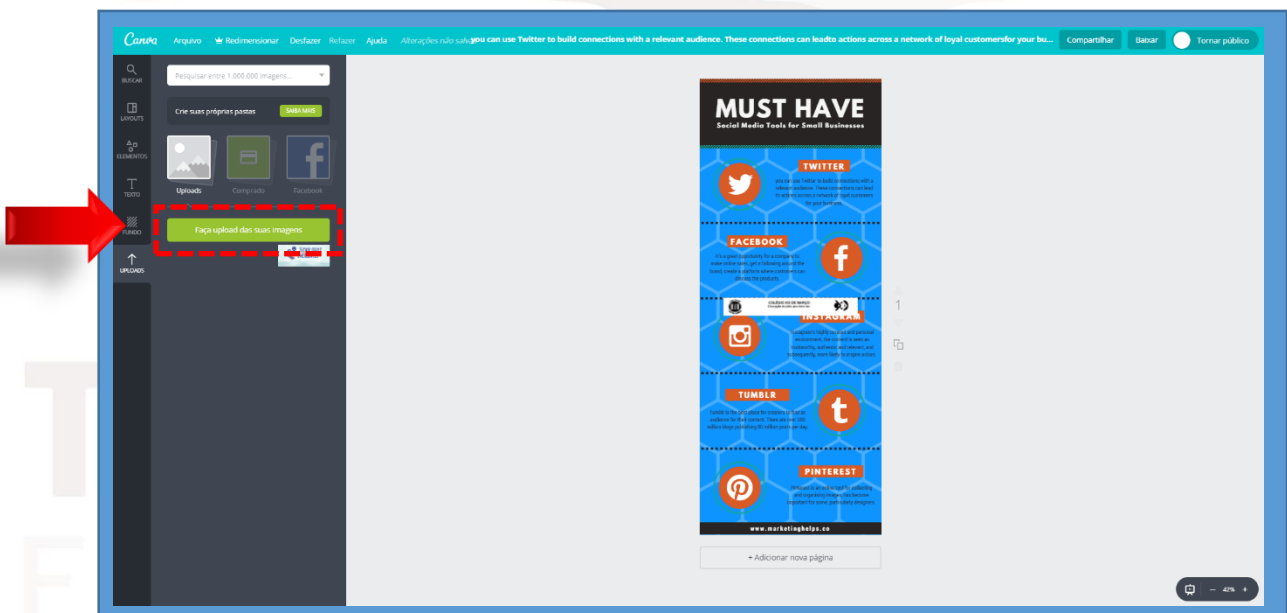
Canva Arquivo Redimensionar Desfazer Refazer Ajuda Alterações não salvas You can use Twitter to build connections with a relevant audience. These connections can leadto actions across a network of loyal customersfor your bu... Compartilhar Baixar Tornar público

BUSCAR
LAYOUTS
ELEMENTOS
TEXTO
FUNDO
UPLOADS

Pesquisar entre 1.000.000 imagens...

Crie suas próprias pastas SAIBA MAIS

Uploads Comprado Facebook

Faça upload das suas imagens

MUST HAVE
Social Media Tools for Small Businesses

TWITTER
You can use Twitter to build connections with a relevant audience. These connections can lead to actions across a network of loyal customers for your business.

FACEBOOK
It's a great opportunity for a company to make online sales, get a following around the brand, create a platform where customers can discuss the products.

INSTAGRAM
Instagram's highly visual and personal environment. The content is seen as trustworthy, authentic and relevant, and subsequently, users likely to inspire action.

TUMBLR
Tumblr is the best place for creators to find an audience for their content. There are over 200 million blogs publishing 80 million posts per day.

PINTEREST
Pinterest is all about image-led collecting and organizing images, has become important for some, particularly bloggers.

www.marketinghelps.co

1

+ Adicionar nova página

42% +